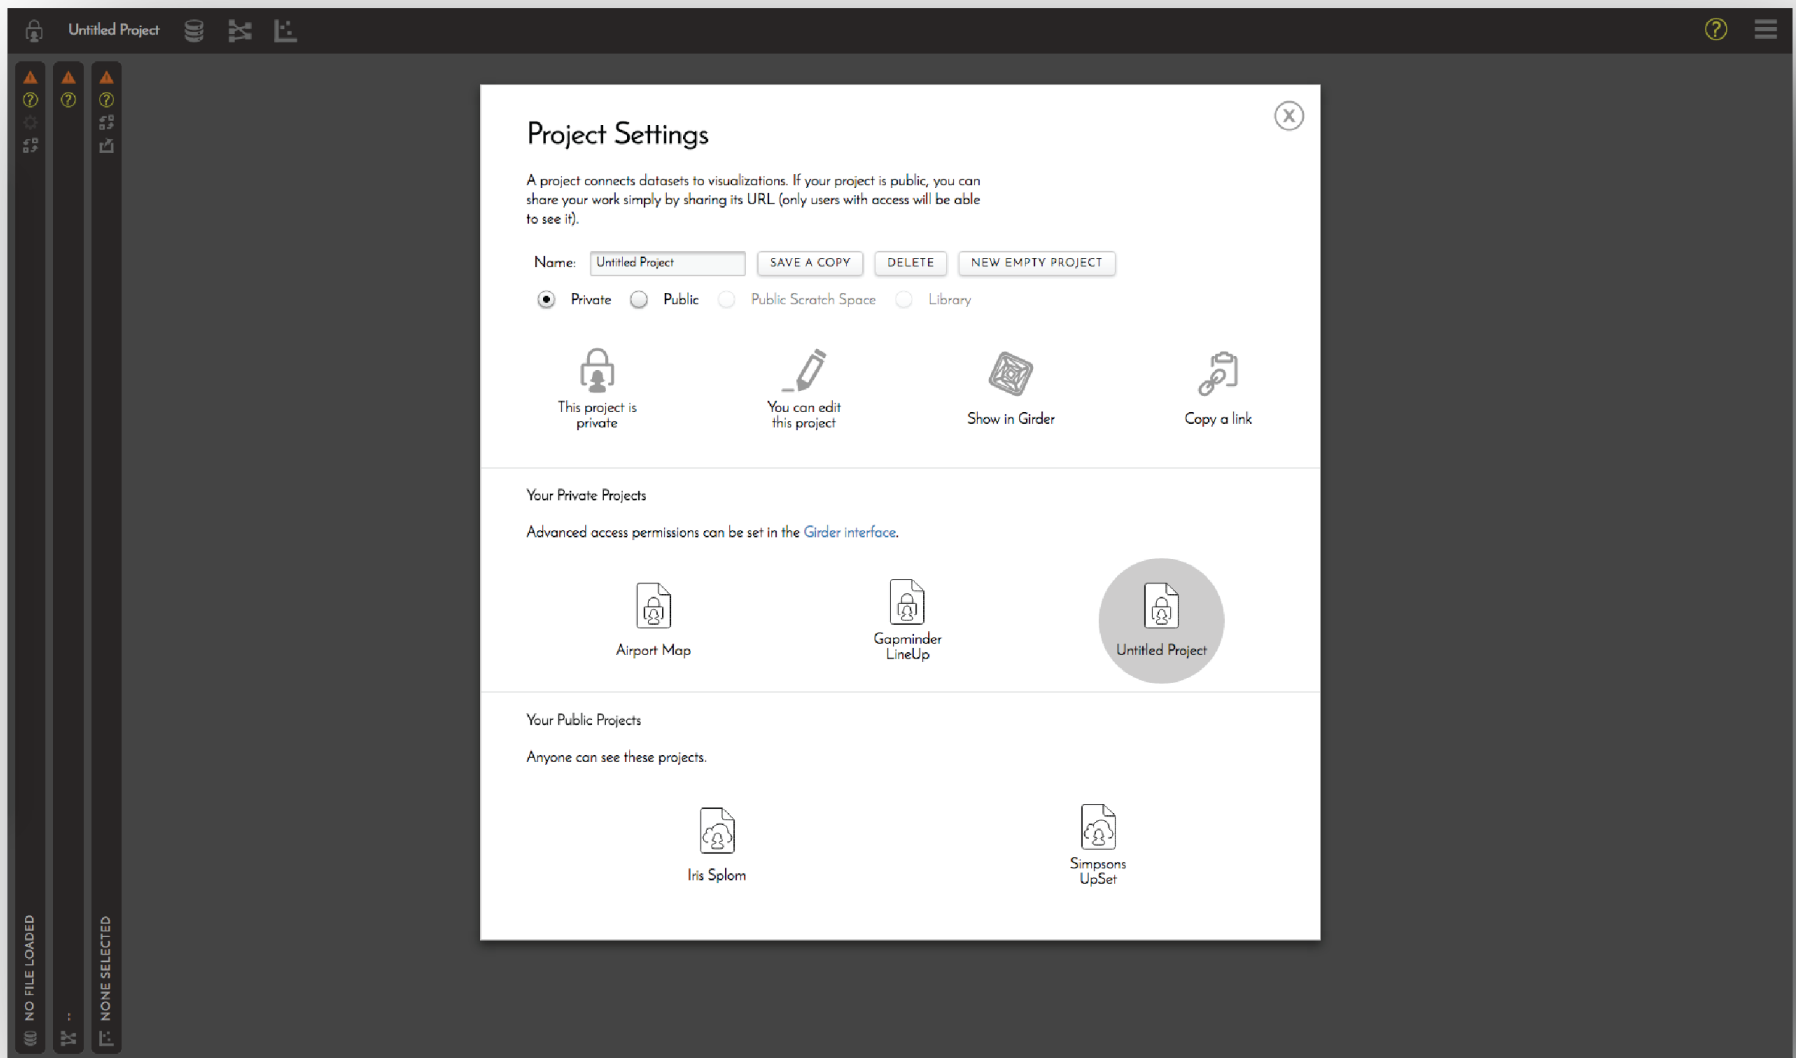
Untitled Project

Project Settings

A project connects datasets to visualizations. If your project is public, you can share your work simply by sharing its URL (only users with access will be able to see it).

Name: Untitled Project SAVE A COPY DELETE NEW EMPTY PROJECT

Private Public Public Scratch Space Library

This project is private

You can edit this project

Show in Girder

Copy a link

Your Private Projects

Advanced access permissions can be set in the Girder interface.

Airport Map

Gapminder LineUp

Untitled Project

Your Public Projects

Anyone can see these projects.

Iris Splom

Simpsons UpSet

NO FILE LOADED

NONE SELECTED